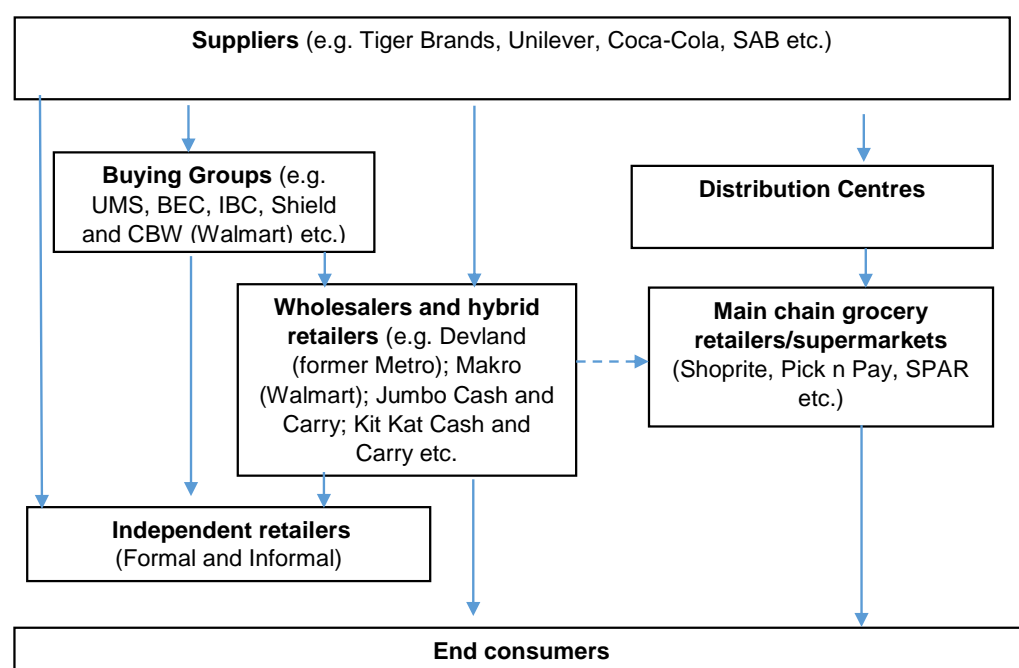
**Suppliers** (e.g. Tiger Brands, Unilever, Coca-Cola, SAB etc.)

**Buying Groups** (e.g. UMS, BEC, IBC, Shield and CBW (Walmart) etc.)

**Distribution Centres**

**Wholesalers and hybrid retailers** (e.g. Devland (former Metro); Makro (Walmart); Jumbo Cash and Carry; Kit Kat Cash and Carry etc.

**Main chain grocery retailers/supermarkets** (Shoprite, Pick n Pay, SPAR etc.)

**Independent retailers** (Formal and Informal)

**End consumers**